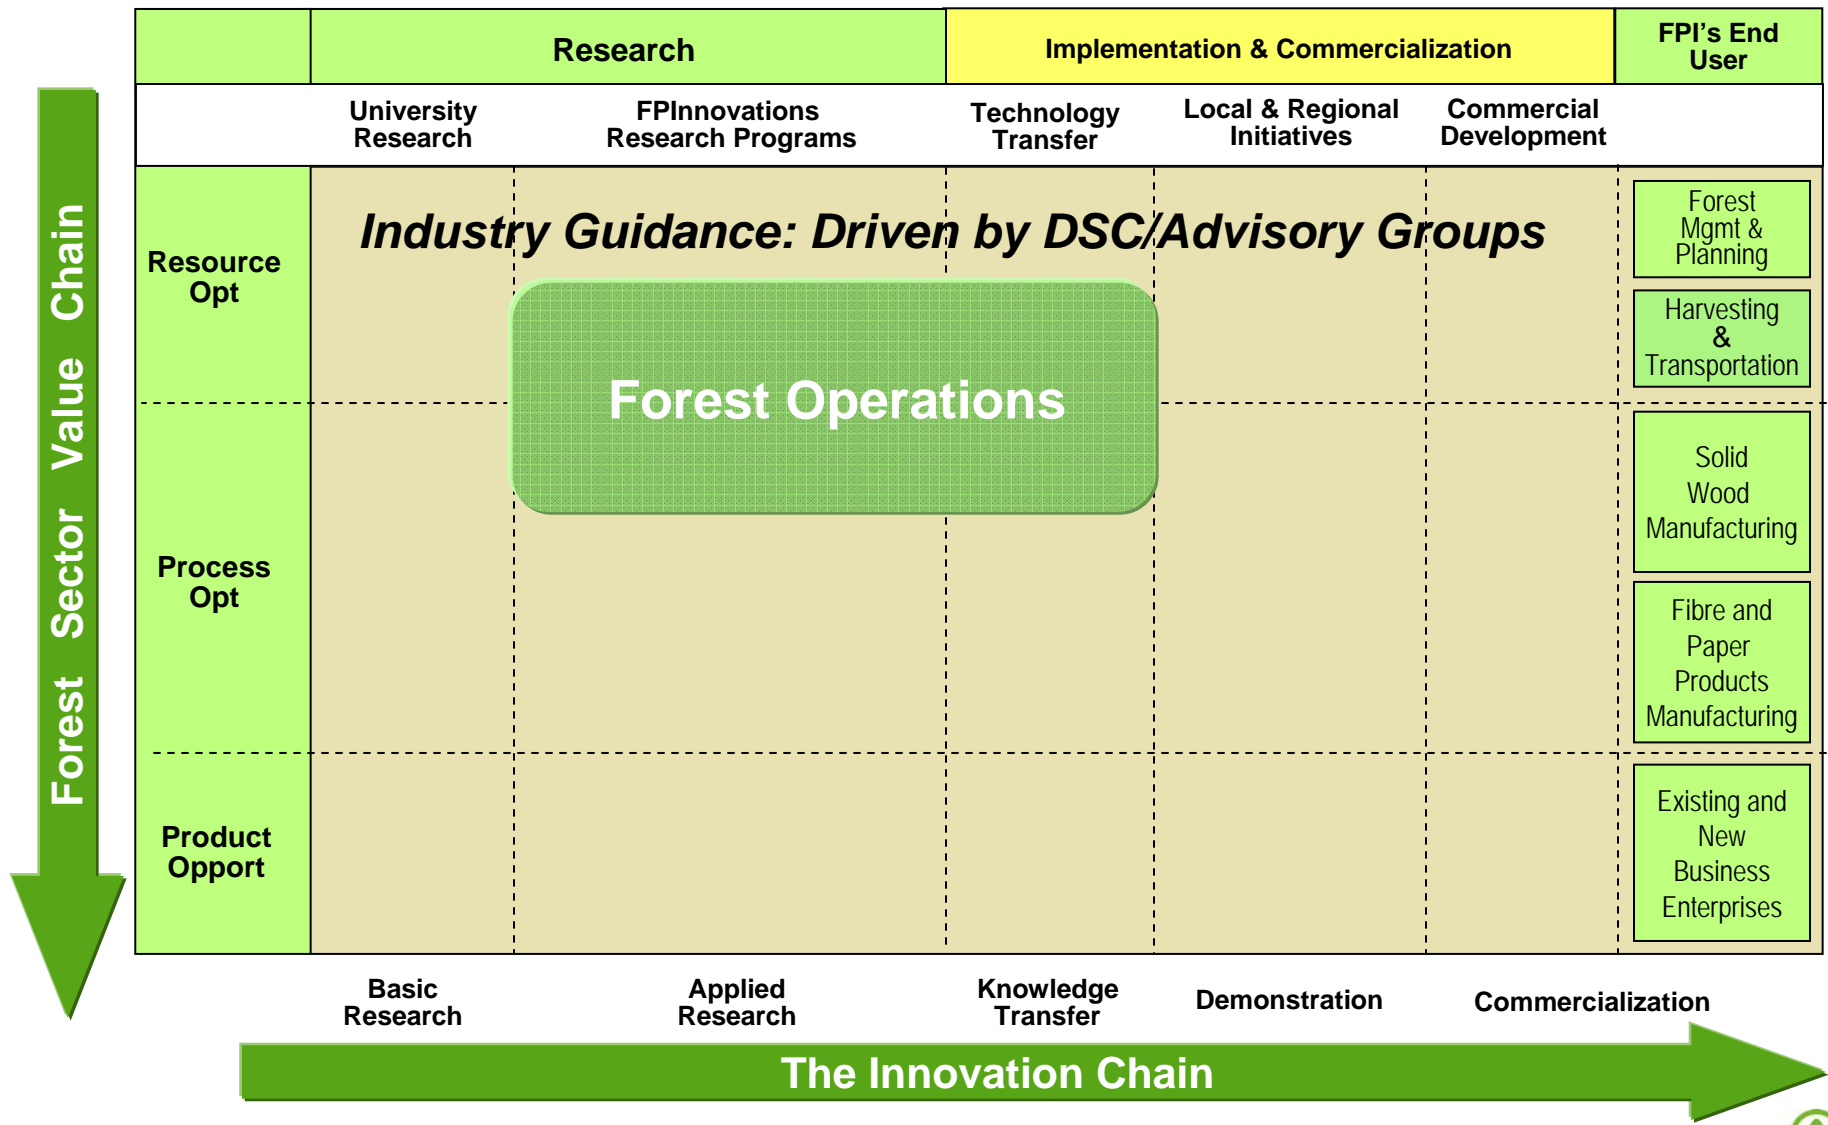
Forest Sector Value Chain

| | Research | | Implementation & Commercialization | | | FPI's End User |
|---|---|---|---|---|---|---|
| | University Research | FPInnovations Research Programs | Technology Transfer | Local & Regional Initiatives | Commercial Development | |
| Resource Opt | | | | | | Forest Mgmt & Planning<br>Harvesting & Transportation |
| Process Opt | | | | | | Solid Wood Manufacturing<br>Fibre and Paper Products Manufacturing |
| Product Opport | | | | | | Existing and New Business Enterprises |

Industry Guidance: Driven by DSC/Advisory Groups

Forest Operations

Basic Research

Applied Research

Knowledge Transfer

Demonstration

Commercialization

The Innovation Chain